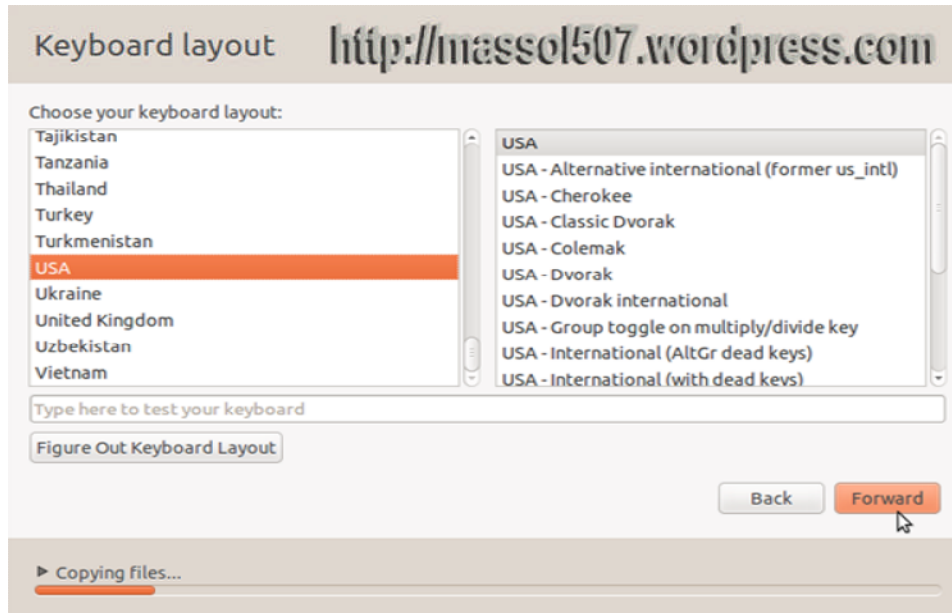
Keyboard layout http://massol507.wordpress.com

Choose your keyboard layout:

Tajikistan
Tanzania
Thailand
Turkey
Turkmenistan
USA
Ukraine
United Kingdom
Uzbekistan
Vietnam

USA
USA - Alternative international (former us_intl)
USA - Cherokee
USA - Classic Dvorak
USA - Colemak
USA - Dvorak
USA - Dvorak international
USA - Group toggle on multiply/divide key
USA - International (AltGr dead keys)
USA - International (with dead keys)

Type here to test your keyboard

Figure Out Keyboard Layout

Back Forward

► Copying files...